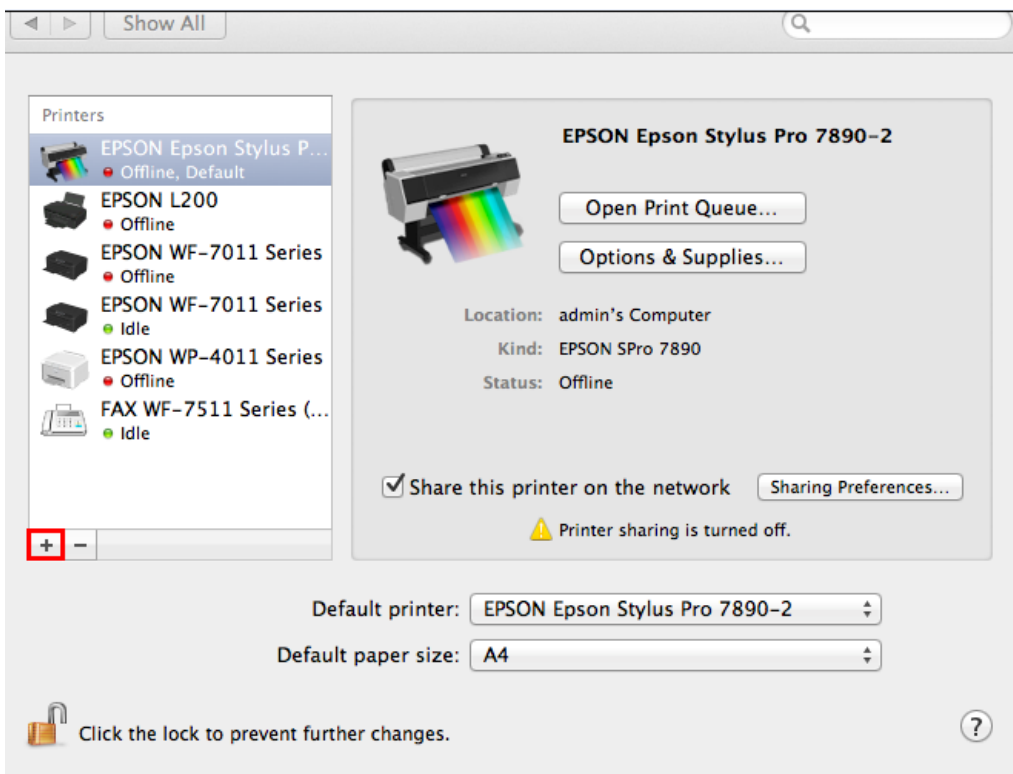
Show All

Printers

EPSON Epson Stylus P...
Offline, Default

EPSON L200
Offline

EPSON WF-7011 Series
Offline

EPSON WF-7011 Series
Idle

EPSON WP-4011 Series
Offline

FAX WF-7511 Series (...
Idle

+ −

EPSON Epson Stylus Pro 7890-2

Open Print Queue...

Options & Supplies...

Location: admin's Computer

Kind: EPSON SPro 7890

Status: Offline

Share this printer on the network

Sharing Preferences...

Printer sharing is turned off.

Default printer: EPSON Epson Stylus Pro 7890-2

Default paper size: A4

Click the lock to prevent further changes.

?